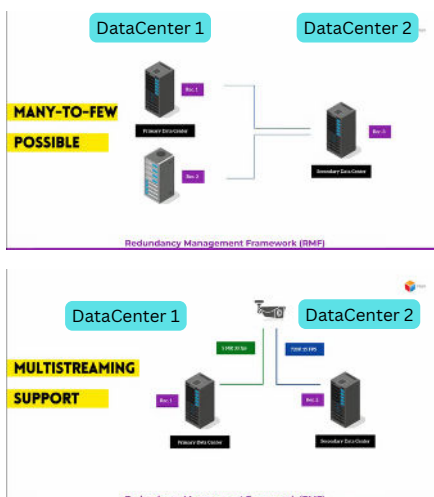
DataCenter 1

DataCenter 2

MANY-TO-FEW

POSSIBLE

Rec. 1

Primary Data Center

Rec. 3

Rec. 2

Secondary Data Center

Redundancy Management Framework (RMF)

DataCenter 1

DataCenter 2

MULTISTREAMING

SUPPORT

1 FHD 30 fps

720P 15 FPS

Rec. 1

Primary Data Center

Rec. 2

Secondary Data Center

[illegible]